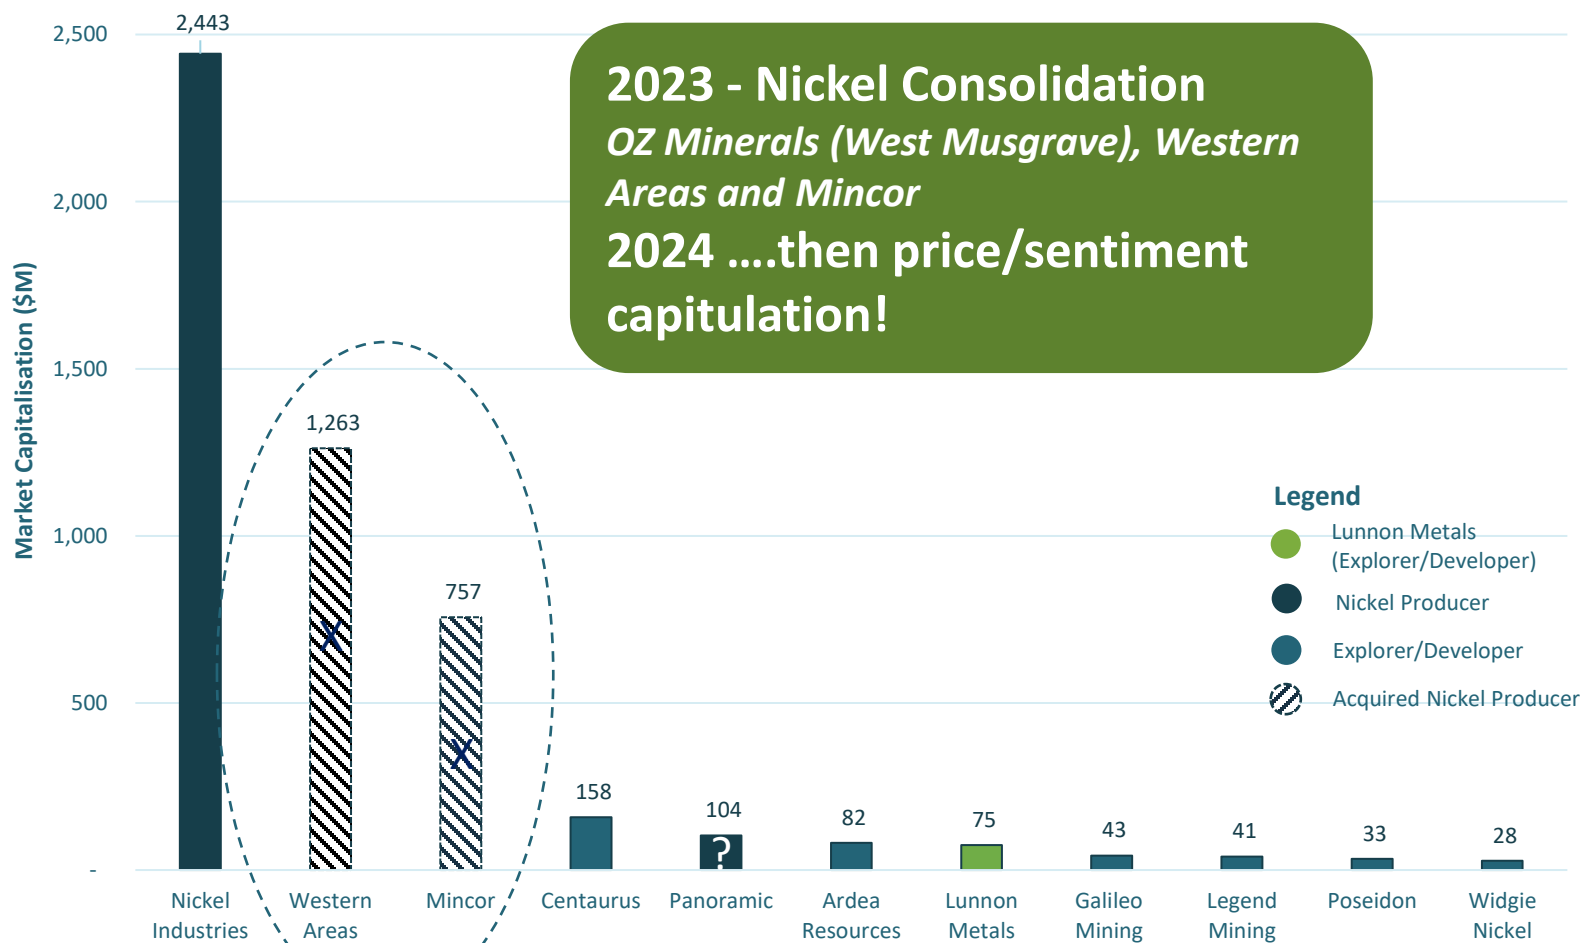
2,500
2,000
1,500
1,000
500
-
Market Capitalisation ($M)

2,443
1,263
757
158
104
82
75
43
41
33
28

X
X
?

2023 - Nickel Consolidation
*OZ Minerals (West Musgrave), Western Areas and Mincor*
2024 ….then price/sentiment capitulation!

Legend
Lunnon Metals (Explorer/Developer)
Nickel Producer
Explorer/Developer
Acquired Nickel Producer

Nickel Industries
Western Areas
Mincor
Centaurus
Panoramic
Ardea Resources
Lunnon Metals
Galileo Mining
Legend Mining
Poseidon
Widgie Nickel